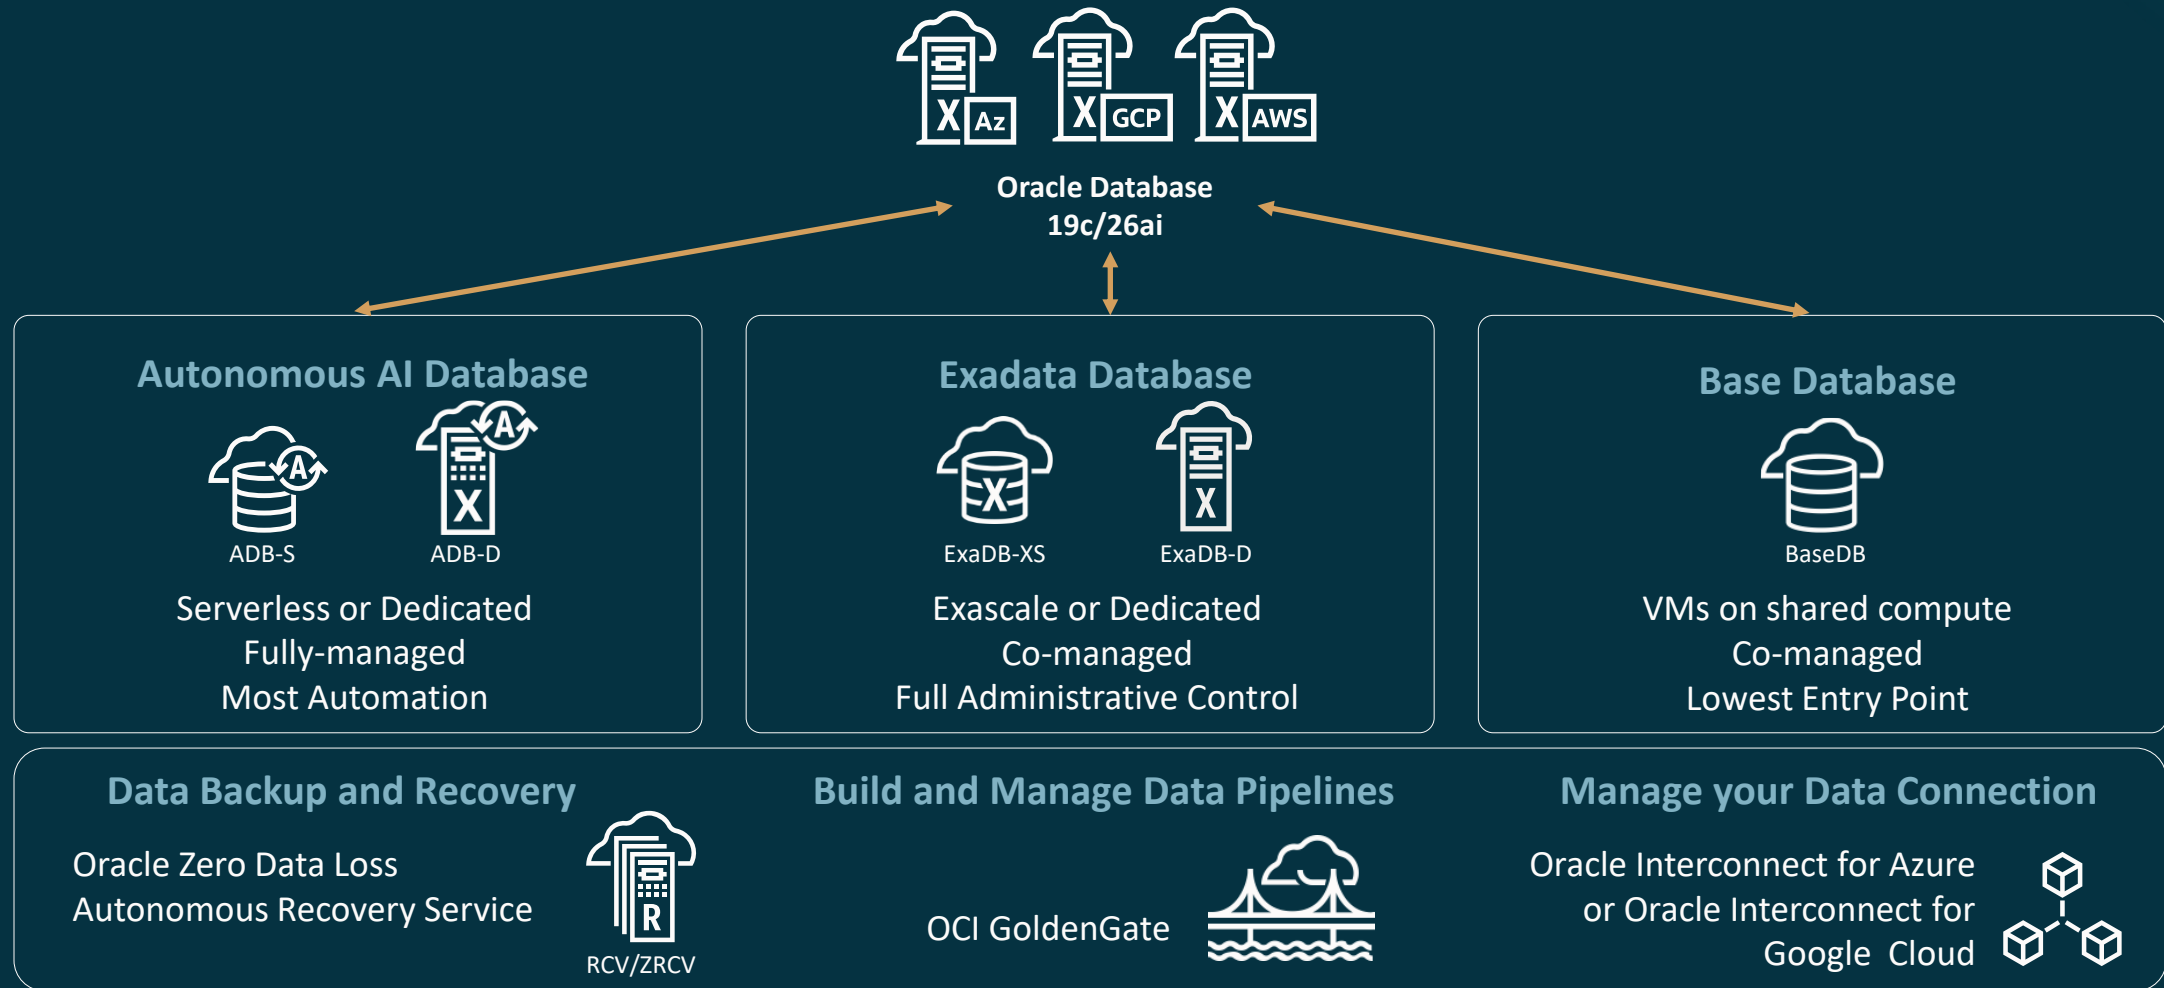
X Az X GCP X AWS

Oracle Database
19c/26ai

Autonomous AI Database

A A X

ADB-S ADB-D

Serverless or Dedicated
Fully-managed
Most Automation

Exadata Database

X X

ExaDB-XS ExaDB-D

Exascale or Dedicated
Co-managed
Full Administrative Control

Base Database

BaseDB

VMs on shared compute
Co-managed
Lowest Entry Point

Data Backup and Recovery

Oracle Zero Data Loss
Autonomous Recovery Service

R
RCV/ZRCV

Build and Manage Data Pipelines

OCI GoldenGate

Manage your Data Connection

Oracle Interconnect for Azure
or Oracle Interconnect for
Google Cloud